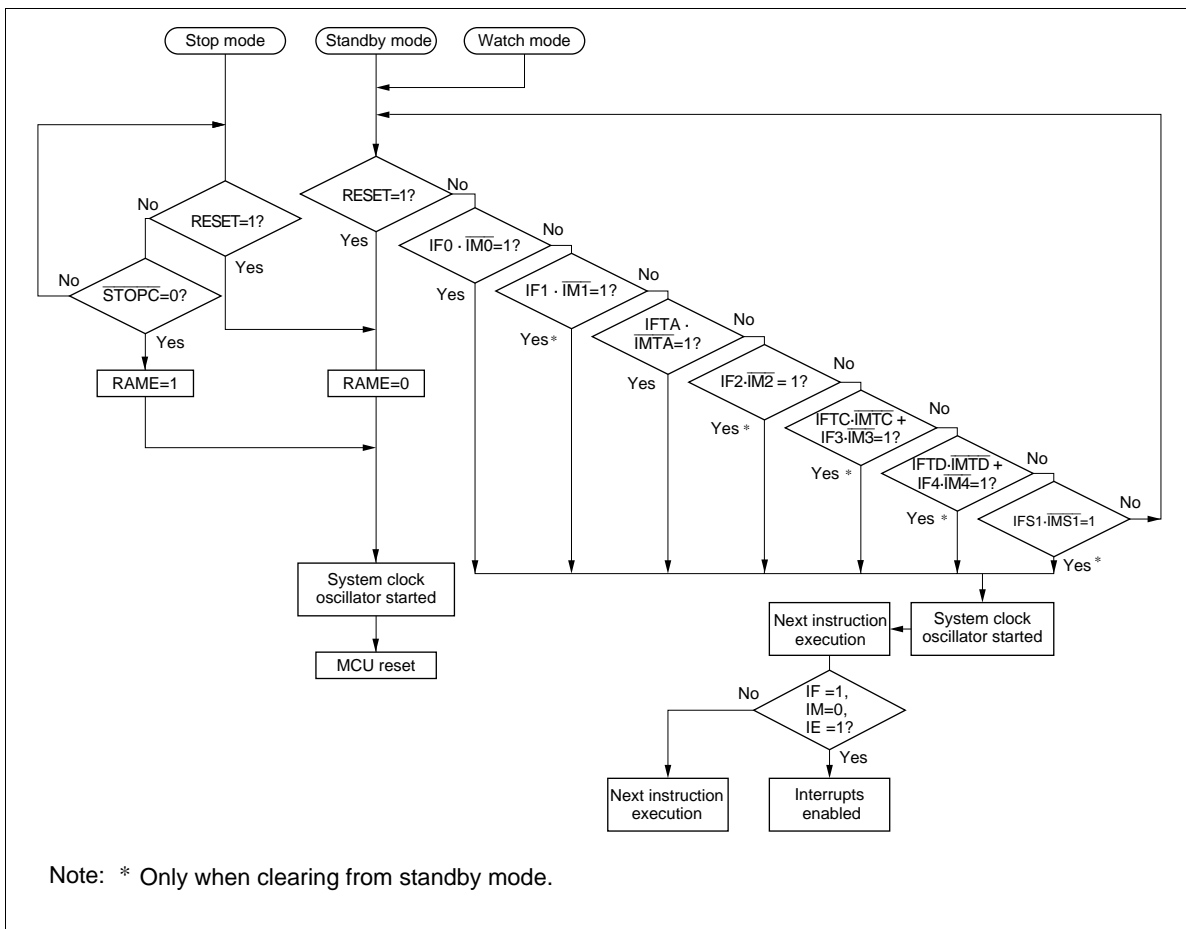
Stop mode

Standby mode

Watch mode

No

RESET=1?

Yes

No

$\overline{STOPC}$=0?

Yes

RAME=1

RESET=1?

No

Yes

RAME=0

IF0 · $\overline{IM0}$=1?

No

Yes

IF1 · $\overline{IM1}$=1?

No

Yes*

IFTA · $\overline{IMTA}$=1?

No

Yes

IF2·$\overline{IM2}$ = 1?

No

Yes *

IFTC·$\overline{IMTC}$ + IF3·$\overline{IM3}$=1?

No

Yes *

IFTD·$\overline{IMTD}$ + IF4·$\overline{IM4}$=1?

No

Yes *

IFS1·$\overline{IMS1}$=1

No

Yes *

System clock oscillator started

MCU reset

Next instruction execution

System clock oscillator started

No

IF =1, IM=0, IE =1?

Yes

Next instruction execution

Interrupts enabled

Note: * Only when clearing from standby mode.